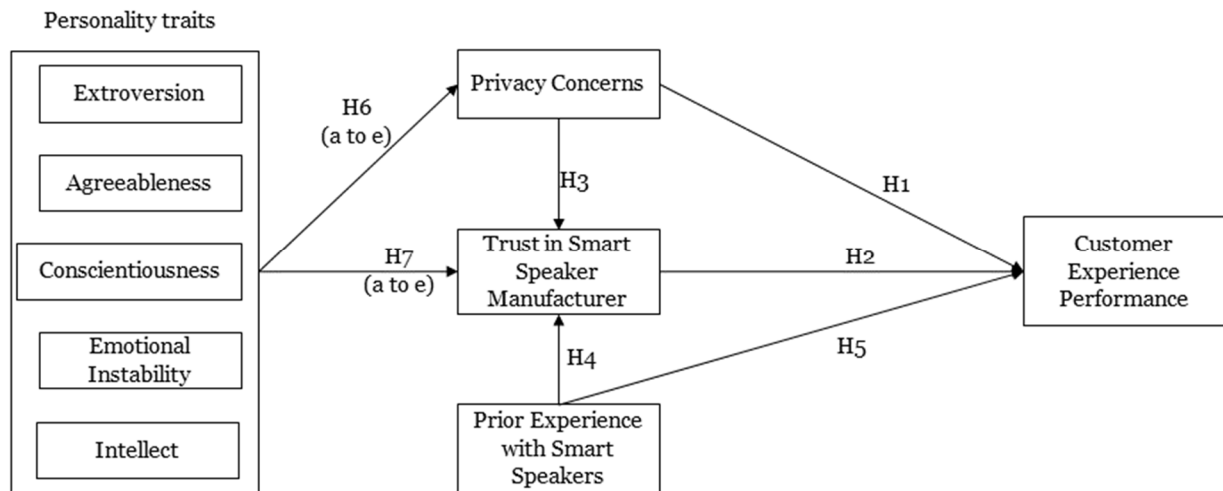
Personality traits

Extroversion

Agreeableness

Conscientiousness

Emotional Instability

Intellect

H6 (a to e)

H7 (a to e)

Privacy Concerns

H3

Trust in Smart Speaker Manufacturer

H4

Prior Experience with Smart Speakers

H1

H2

H5

Customer Experience Performance